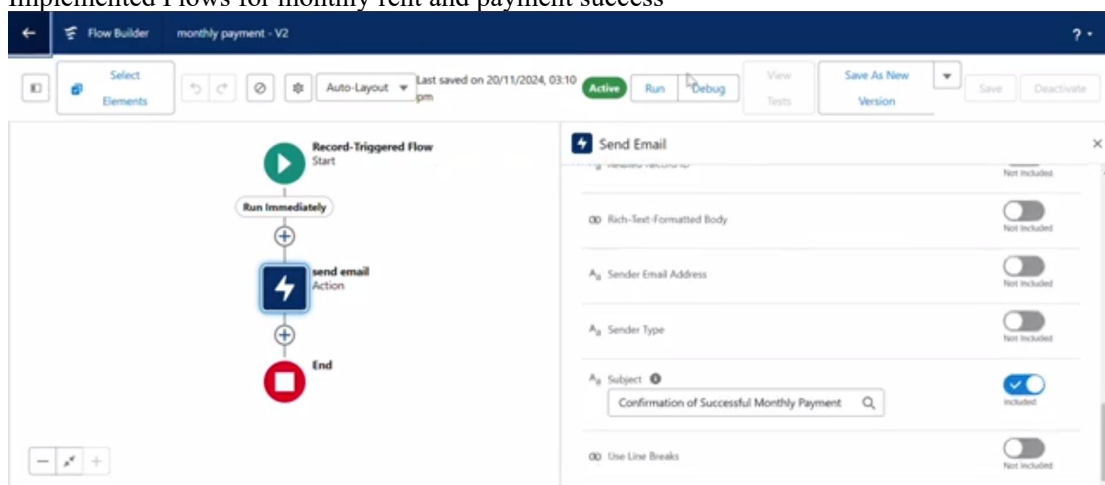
Implemented Flows for monthly rent and payment success

Flow Builder monthly payment - V2

?

Select Elements

Auto-Layout

Last saved on 20/11/2024, 03:10 pm

Active

Run

Debug

View Tests

Save As New Version

Save

Deactivate

Record-Triggered Flow
Start

Run Immediately

send email
Action

End

Send Email

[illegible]

Not Included

Rich-Text-Formatted Body

Not Included

Sender Email Address

Not Included

Sender Type

Not Included

Subject

Confirmation of Successful Monthly Payment

Included

Use Line Breaks

Not Included